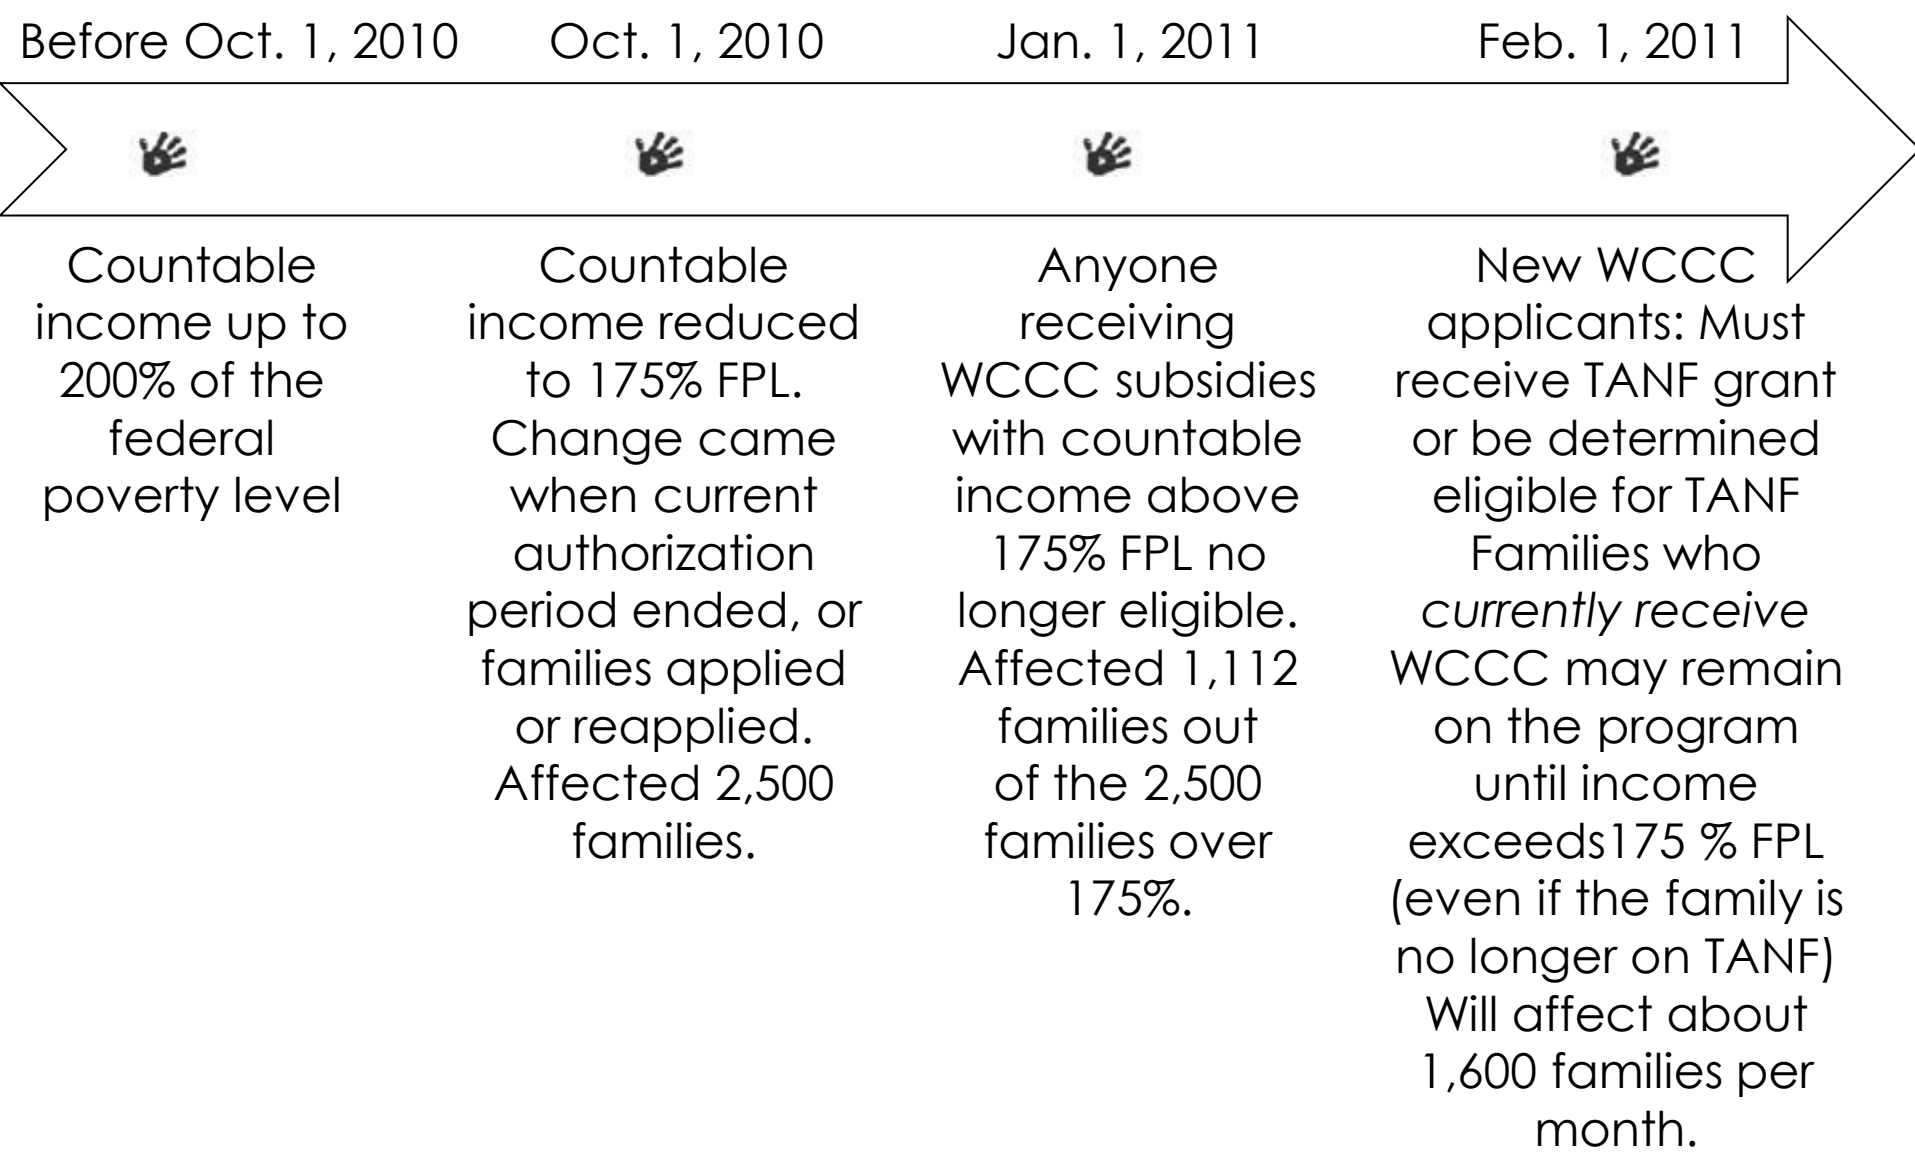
Before Oct. 1, 2010

Countable income up to 200% of the federal poverty level

Oct. 1, 2010

Countable income reduced to 175% FPL. Change came when current authorization period ended, or families applied or reapplied. Affected 2,500 families.

Jan. 1, 2011

Anyone receiving WCCC subsidies with countable income above 175% FPL no longer eligible. Affected 1,112 families out of the 2,500 families over 175%.

Feb. 1, 2011

New WCCC applicants: Must receive TANF grant or be determined eligible for TANF Families who *currently receive* WCCC may remain on the program until income exceeds175 % FPL (even if the family is no longer on TANF) Will affect about 1,600 families per month.